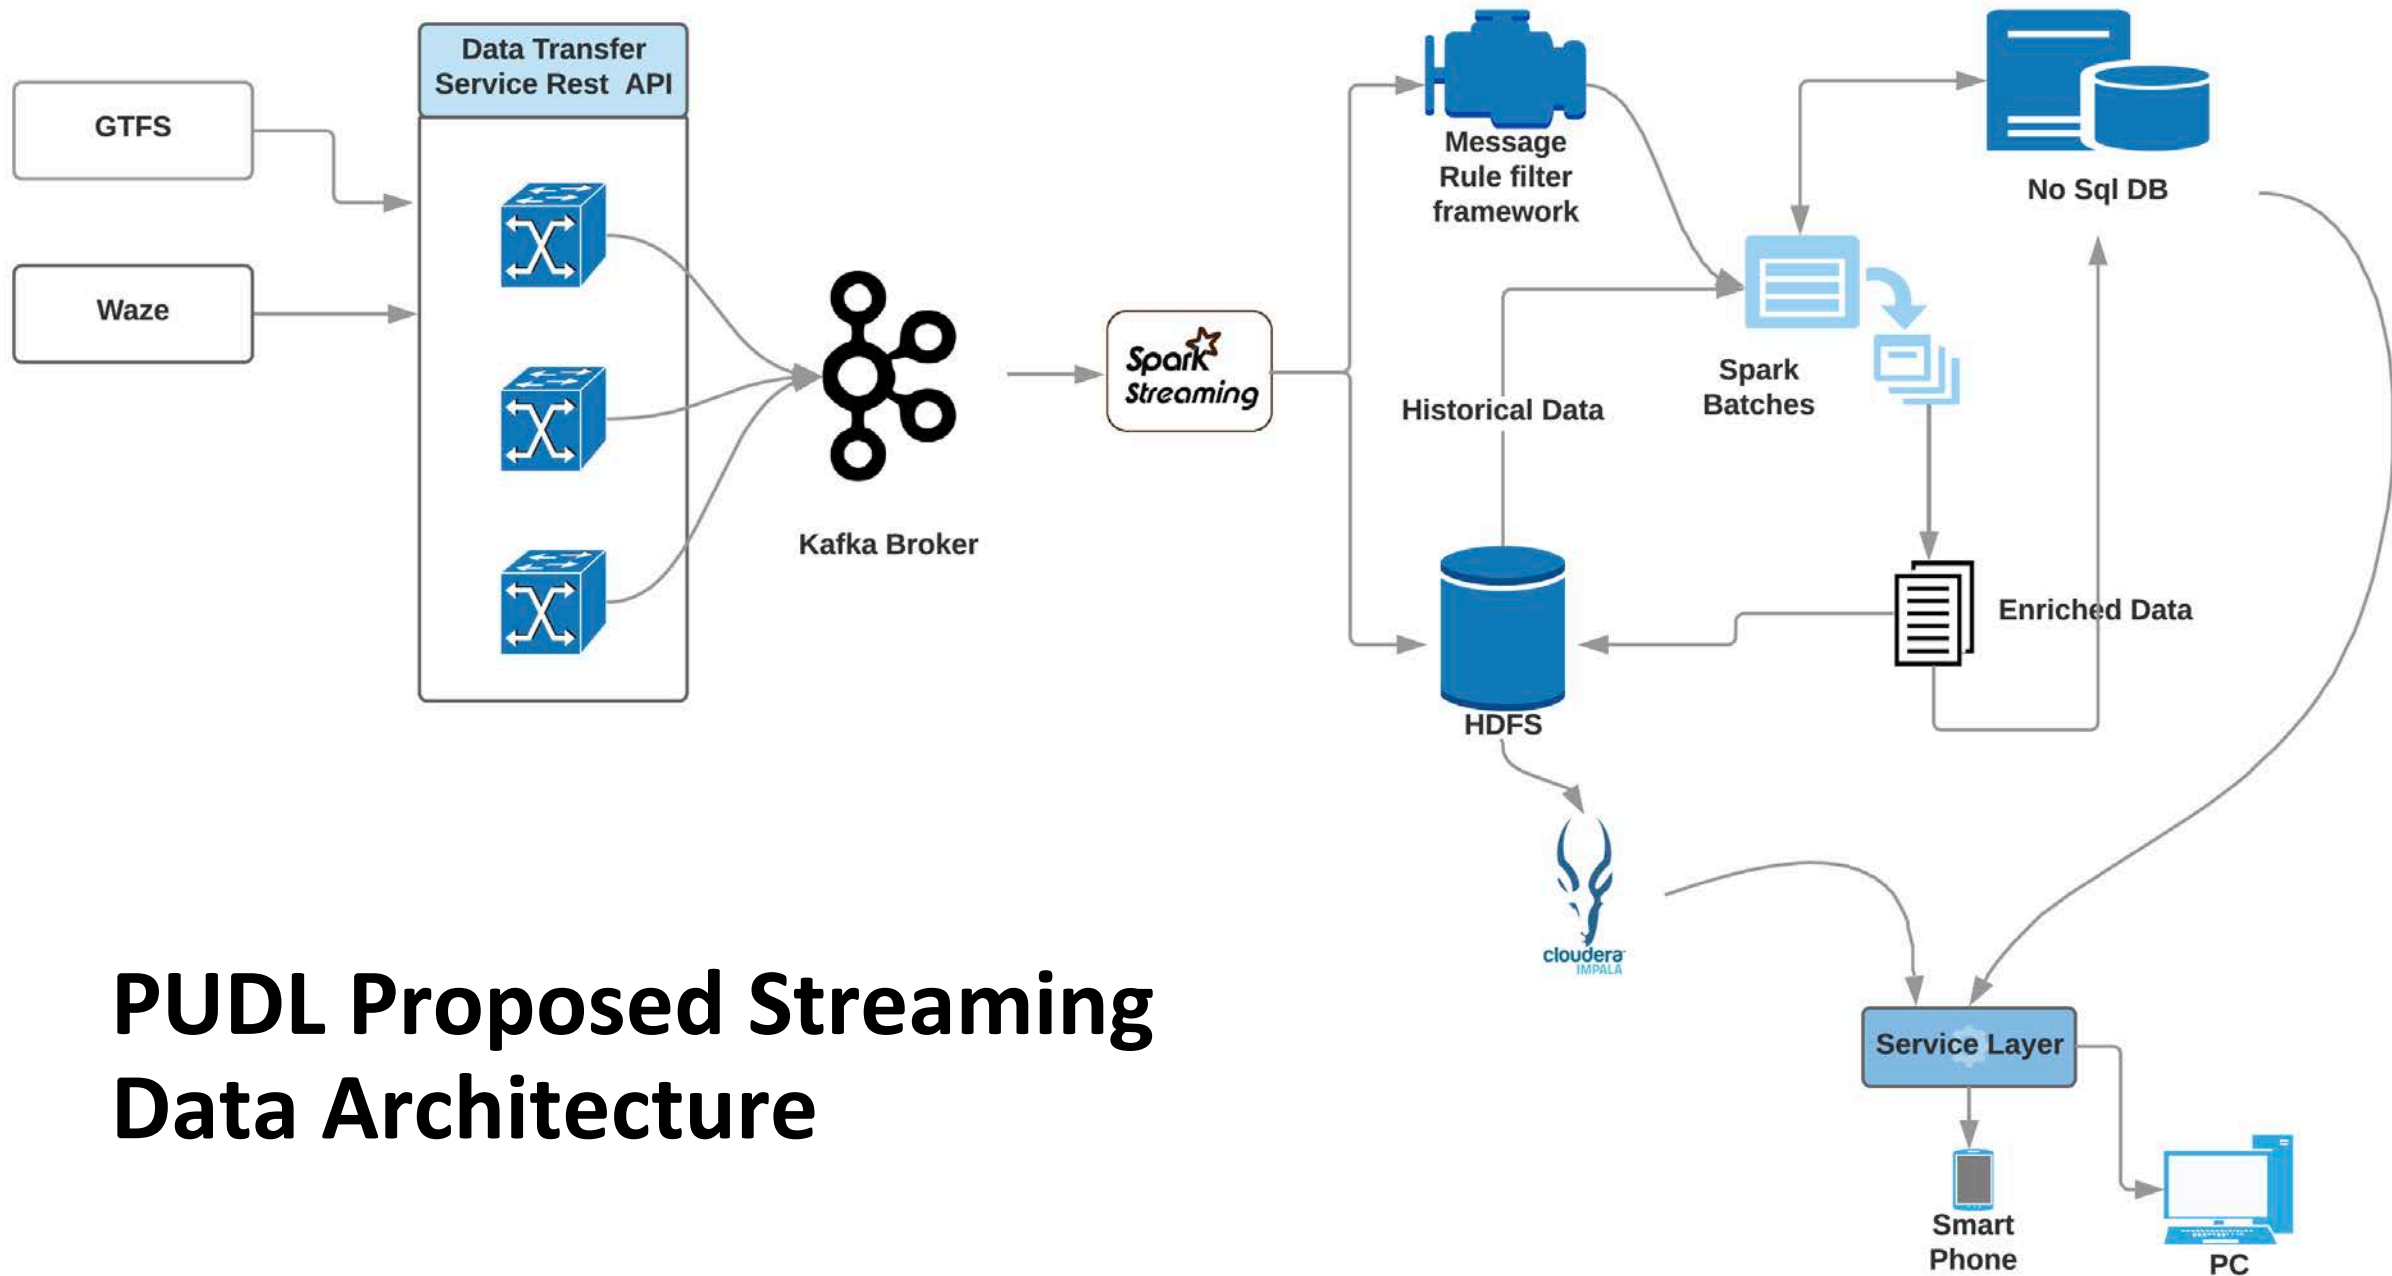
Data Transfer Service Rest API

GTFS

Waze

Kafka Broker

Spark Streaming

Message Rule filter framework

No Sql DB

Spark Batches

Historical Data

Enriched Data

HDFS

cloudera IMPALA

PUDL Proposed Streaming Data Architecture

Service Layer

Smart Phone

PC